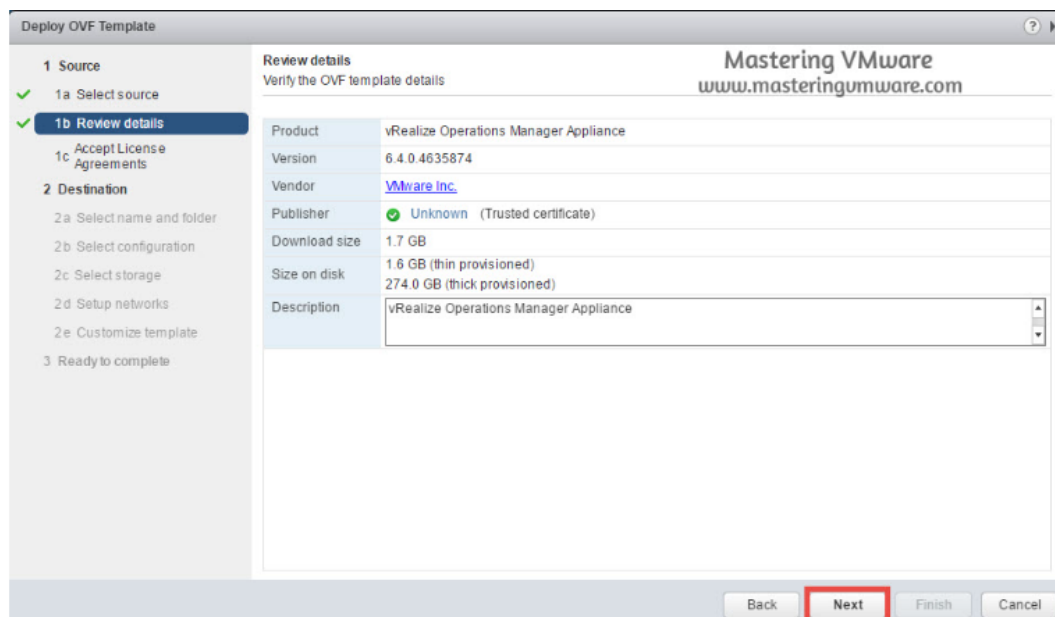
Deploy OVF Template

1 Source
1a Select source
1b Review details
1c Accept License Agreements
2 Destination
2a Select name and folder
2b Select configuration
2c Select storage
2d Setup networks
2e Customize template
3 Ready to complete

Review details
Verify the OVF template details

Mastering VMware
www.masteringvmware.com

| Product | vRealize Operations Manager Appliance |
|---|---|
| Version | 6.4.0.4635874 |
| Vendor | VMware Inc. |
| Publisher | Unknown (Trusted certificate) |
| Download size | 1.7 GB |
| Size on disk | 1.6 GB (thin provisioned) 274.0 GB (thick provisioned) |
| Description | vRealize Operations Manager Appliance |

Back Next Finish Cancel